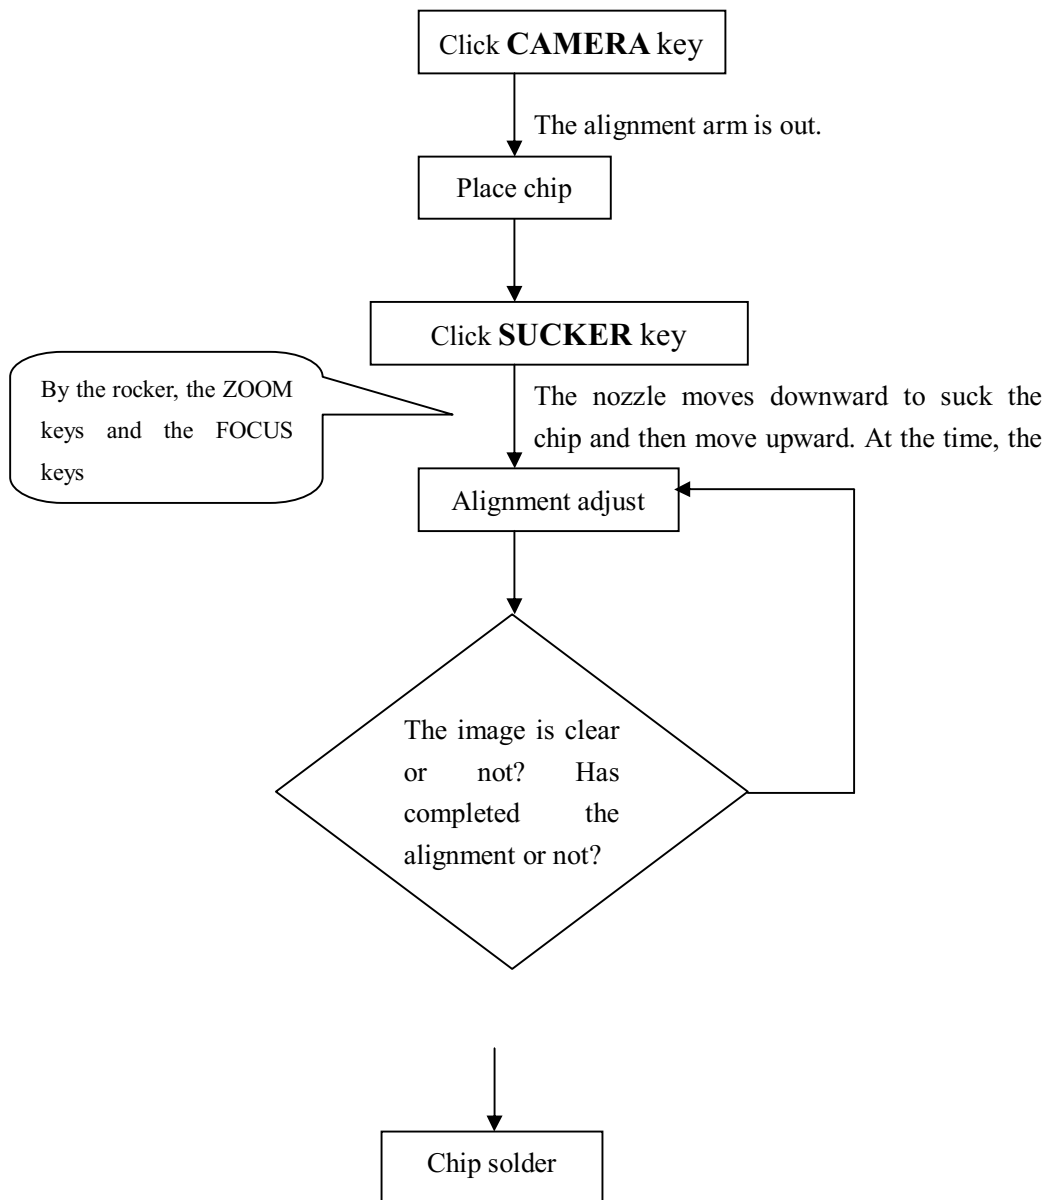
Click **CAMERA** key

The alignment arm is out.

Place chip

Click **SUCKER** key

By the rocker, the ZOOM keys and the FOCUS keys

The nozzle moves downward to suck the chip and then move upward. At the time, the

Alignment adjust

The image is clear or not? Has completed the alignment or not?

Chip solder